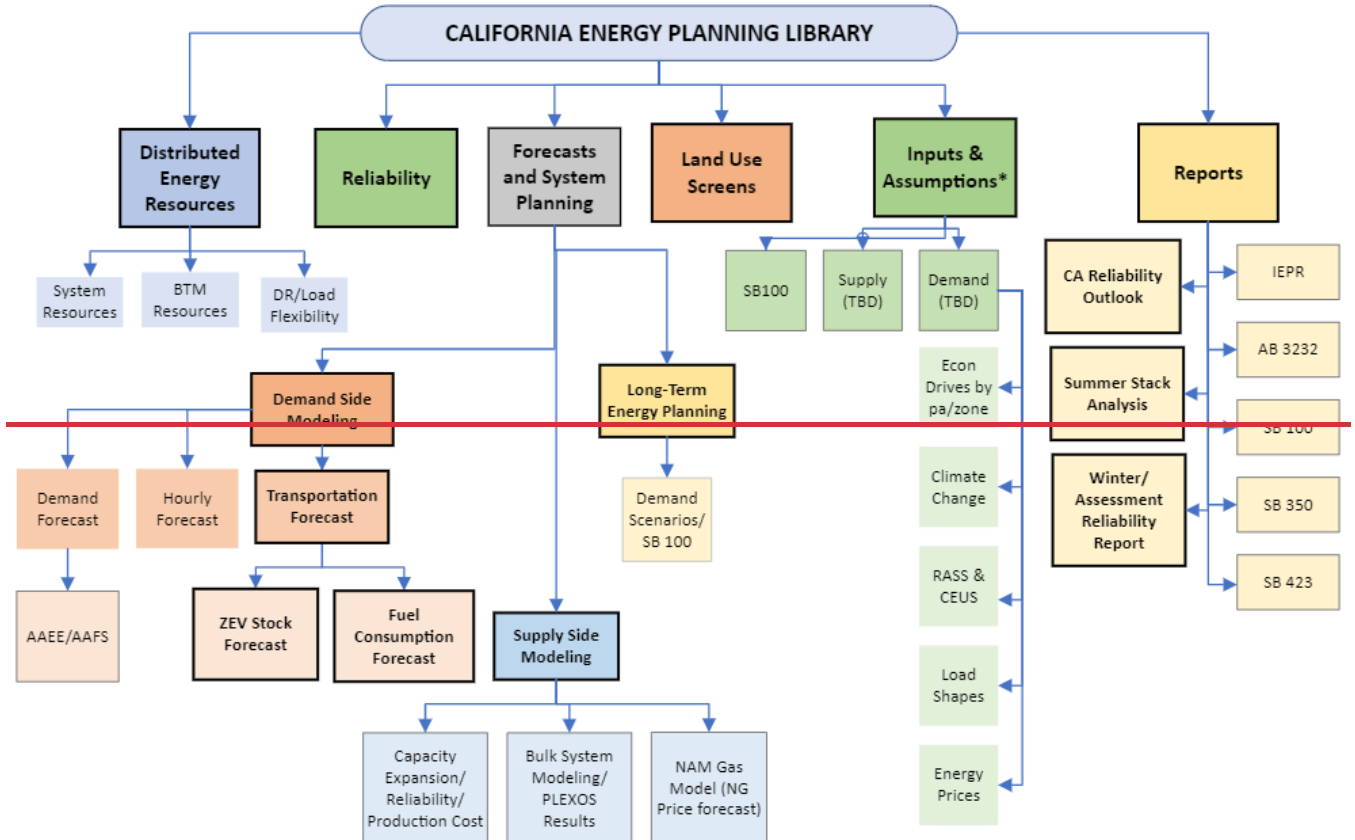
CALIFORNIA ENERGY PLANNING LIBRARY

Distributed Energy Resources

System Resources

BTM Resources

DR/Load Flexibility

Reliability

Forecasts and System Planning

Land Use Screens

Inputs & Assumptions*

SB100

Supply (TBD)

Demand (TBD)

Econ Drives by pa/zone

Climate Change

RASS & CEUS

Load Shapes

Energy Prices

Reports

CA Reliability Outlook

Summer Stack Analysis

Winter/ Assessment Reliability Report

IEPR

AB 3232

SB 100

SB 350

SB 423

Demand Side Modeling

Demand Forecast

AAEE/AAFS

Hourly Forecast

Transportation Forecast

ZEV Stock Forecast

Fuel Consumption Forecast

Long-Term Energy Planning

Demand Scenarios/ SB 100

Supply Side Modeling

Capacity Expansion/ Reliability/ Production Cost

Bulk System Modeling/ PLEXOS Results

NAM Gas Model (NG Price forecast)